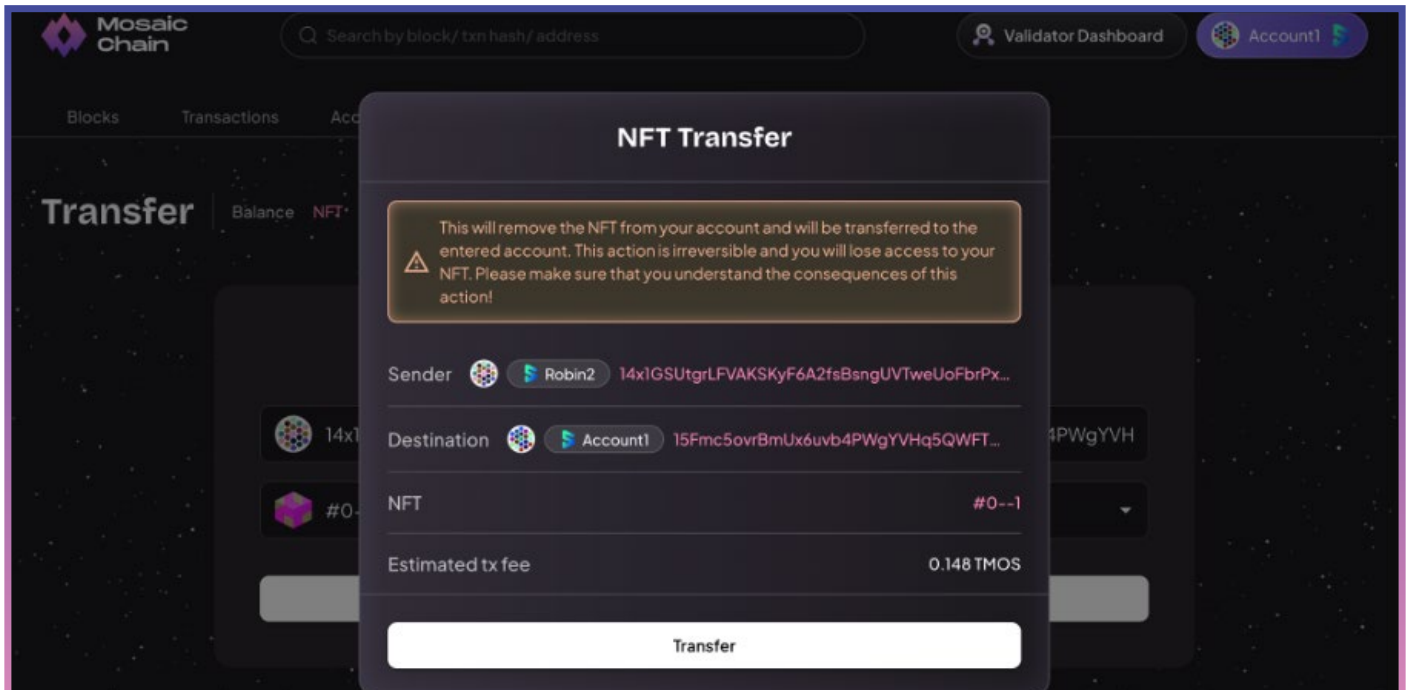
Mosaic Chain

Search by block/ txn hash/ address

Validator Dashboard

Account1

Blocks Transactions Acc

Transfer

Balance NFT

14x1

#0-

PWgYVH

NFT Transfer

This will remove the NFT from your account and will be transferred to the entered account. This action is irreversible and you will lose access to your NFT. Please make sure that you understand the consequences of this action!

Sender Robin2 14x1GSUtgrLFVAKSKyF6A2fsBsngUVTweUoFbrPx...

Destination Account1 15Fmc5ovrBmUx6uvb4PWgYVHq5QWFT...

NFT #0--1

Estimated tx fee 0.148 TMOS

Transfer